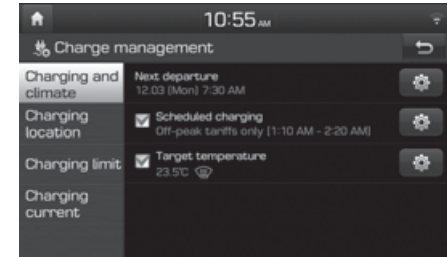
10:55 AM

Charge management

Charging and climate

Charging location

Charging limit

Charging current

Next departure
12:03 (Mon) 7:30 AM

Scheduled charging
Off-peak tariffs only [1:10 AM - 2:20 AM]

Target temperature
23.5℃